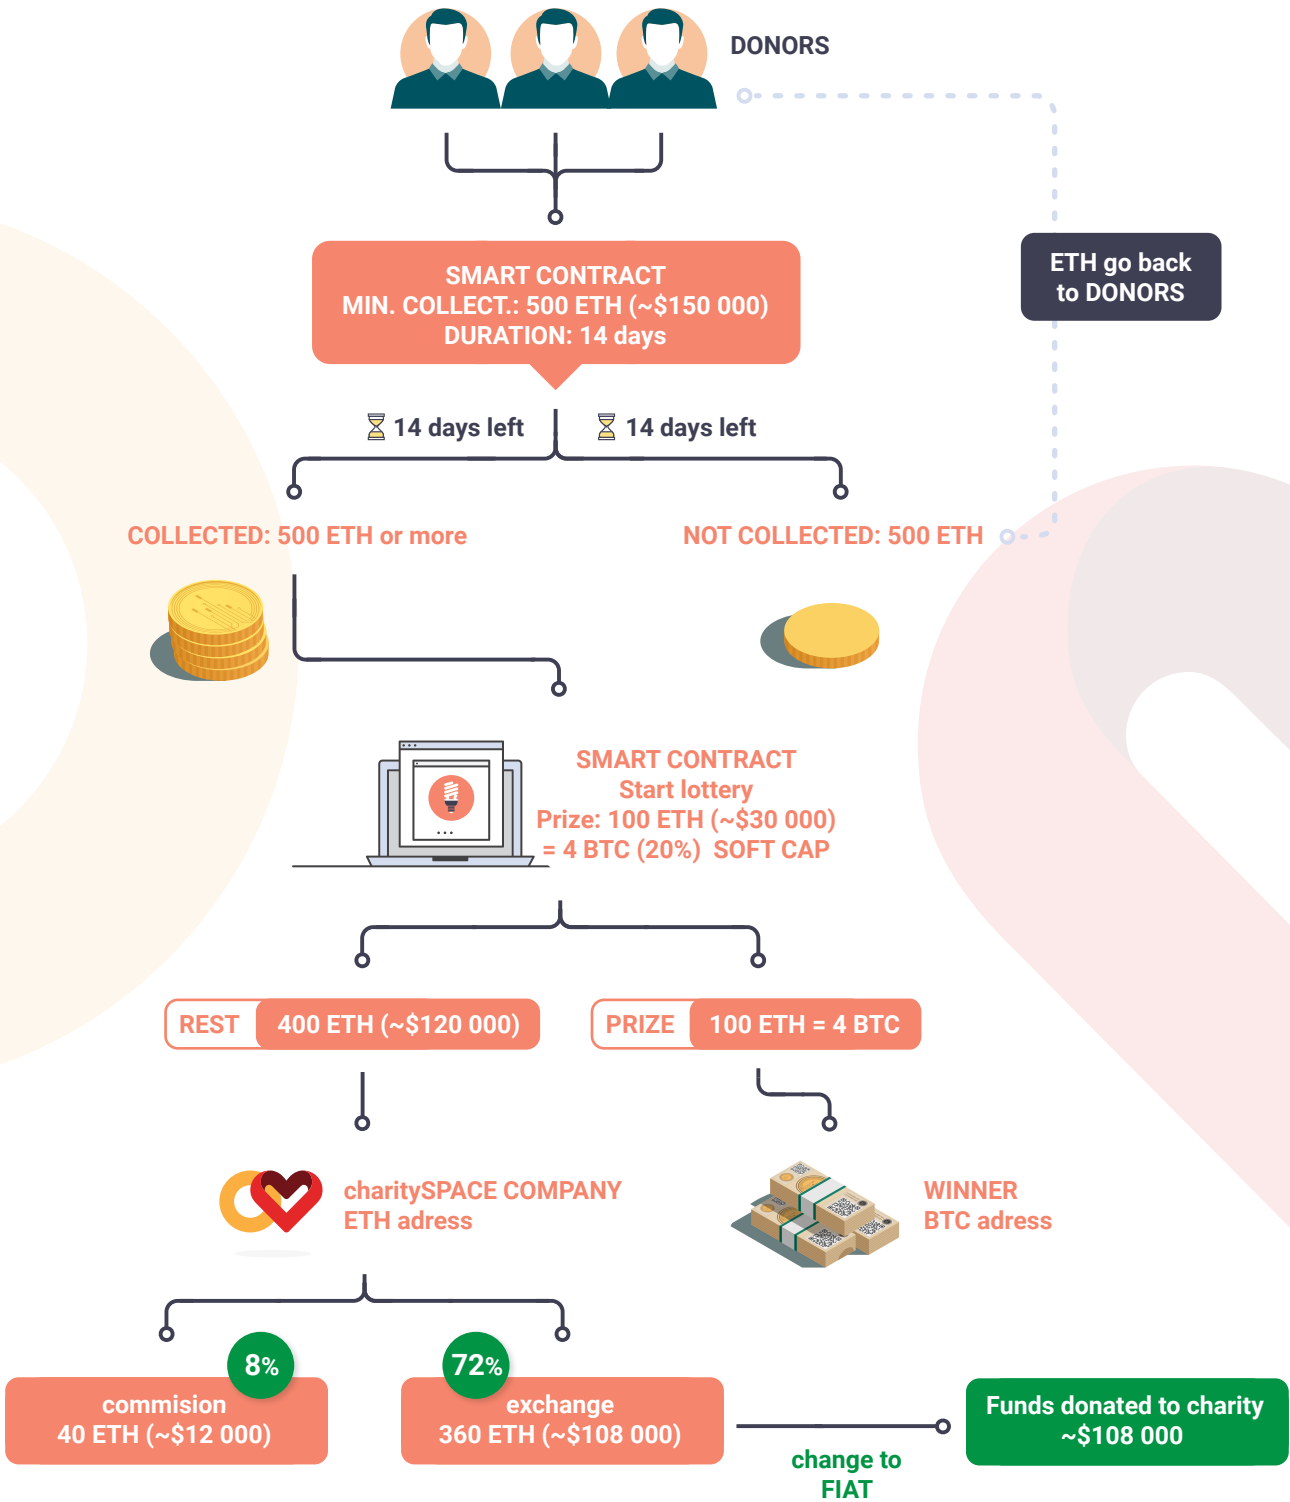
DONORS

ETH go back to DONORS

SMART CONTRACT
MIN. COLLECT.: 500 ETH (~$150 000)
DURATION: 14 days

14 days left

14 days left

COLLECTED: 500 ETH or more

NOT COLLECTED: 500 ETH

SMART CONTRACT
Start lottery
Prize: 100 ETH (~$30 000)
= 4 BTC (20%) SOFT CAP

REST 400 ETH (~$120 000)

PRIZE 100 ETH = 4 BTC

charitySPACE COMPANY
ETH adress

WINNER
BTC adress

8%
commision
40 ETH (~$12 000)

72%
exchange
360 ETH (~$108 000)

change to FIAT

Funds donated to charity
~$108 000